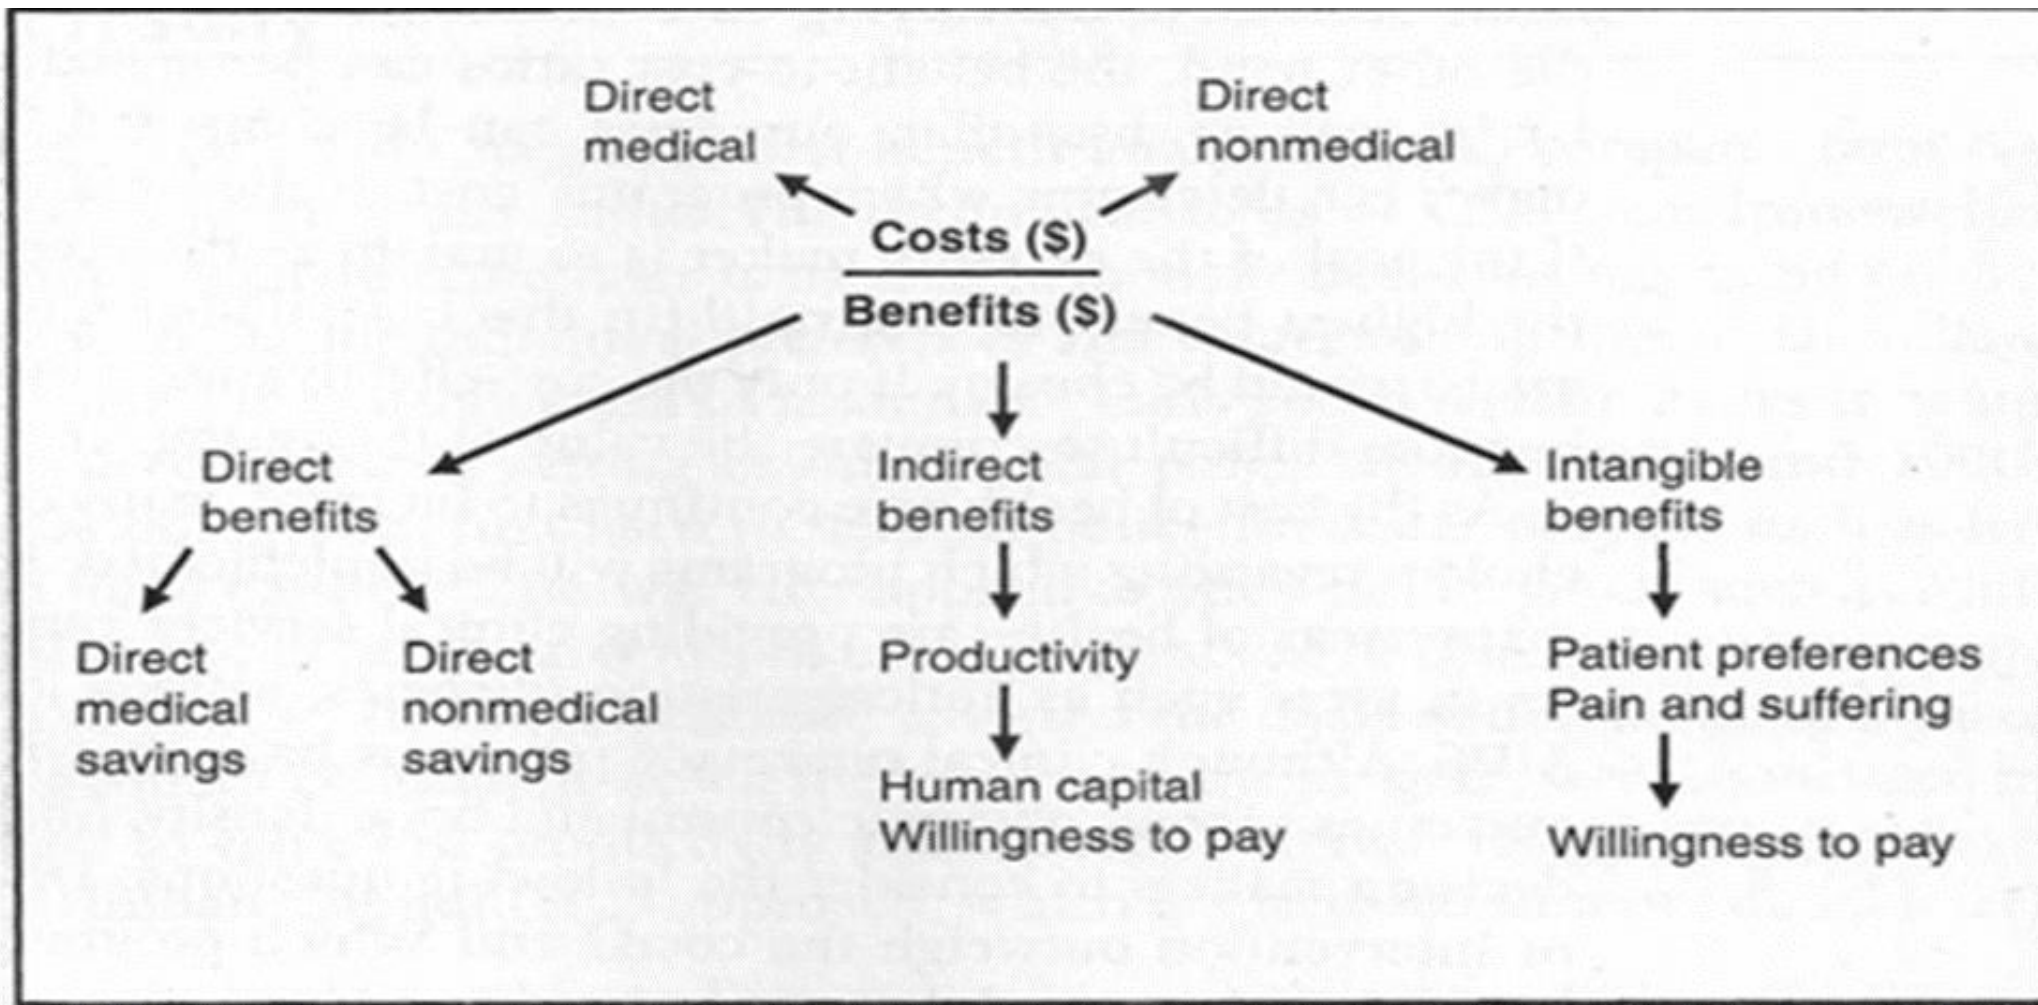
Direct medical

Direct nonmedical

Costs (\$)

Benefits (\$)

Direct benefits

Indirect benefits

Intangible benefits

Direct medical savings

Direct nonmedical savings

Productivity

Human capital
Willingness to pay

Patient preferences
Pain and suffering

Willingness to pay